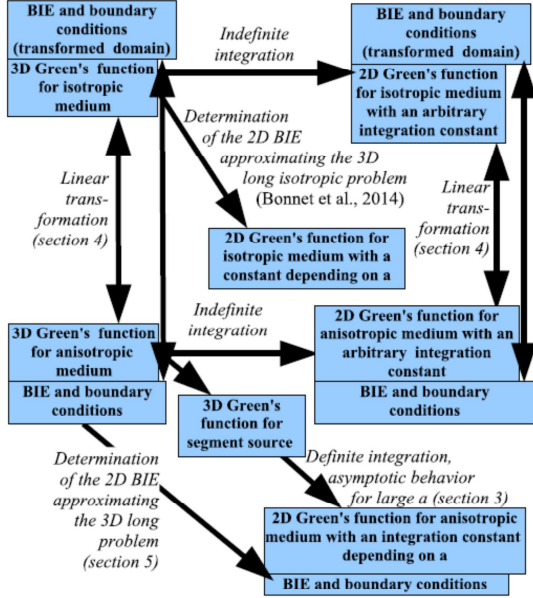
BIE and boundary conditions (transformed domain)

3D Green's function for isotropic medium

Indefinite integration

BIE and boundary conditions (transformed domain)

2D Green's function for isotropic medium with an arbitrary integration constant

Determination of the 2D BIE approximating the 3D long isotropic problem (Bonnet et al., 2014)

Linear transformation (section 4)

Linear transformation (section 4)

2D Green's function for isotropic medium with a constant depending on a

Indefinite integration

3D Green's function for anisotropic medium

BIE and boundary conditions

2D Green's function for anisotropic medium with an arbitrary integration constant

BIE and boundary conditions

3D Green's function for segment source

Determination of the 2D BIE approximating the 3D long problem (section 5)

Definite integration, asymptotic behavior for large a (section 3)

2D Green's function for anisotropic medium with an integration constant depending on a

BIE and boundary conditions